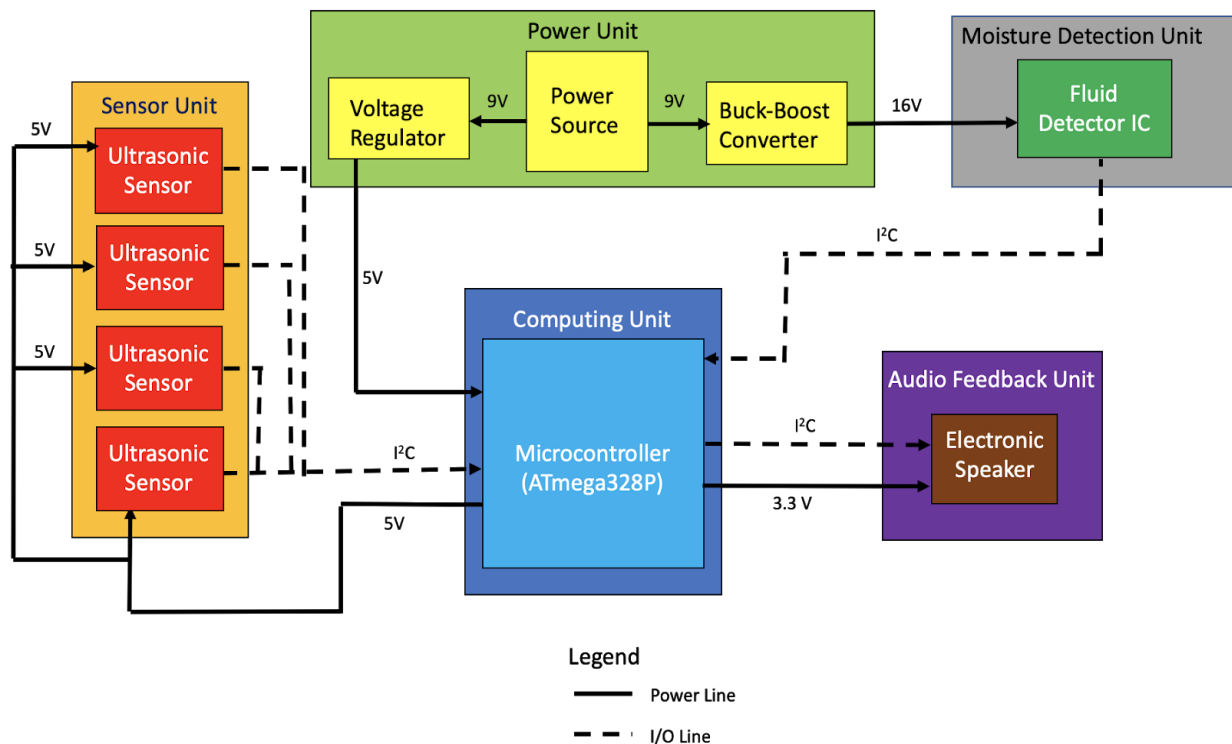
Power Unit

Voltage Regulator

9V

Power Source

9V

Buck-Boost Converter

16V

Moisture Detection Unit

Fluid Detector IC

Sensor Unit

5V

Ultrasonic Sensor

5V

Ultrasonic Sensor

5V

Ultrasonic Sensor

Ultrasonic Sensor

$I^2C$

5V

Computing Unit

Microcontroller (ATmega328P)

$I^2C$

$I^2C$

Audio Feedback Unit

Electronic Speaker

3.3 V

5V

Legend

Power Line

I/O Line